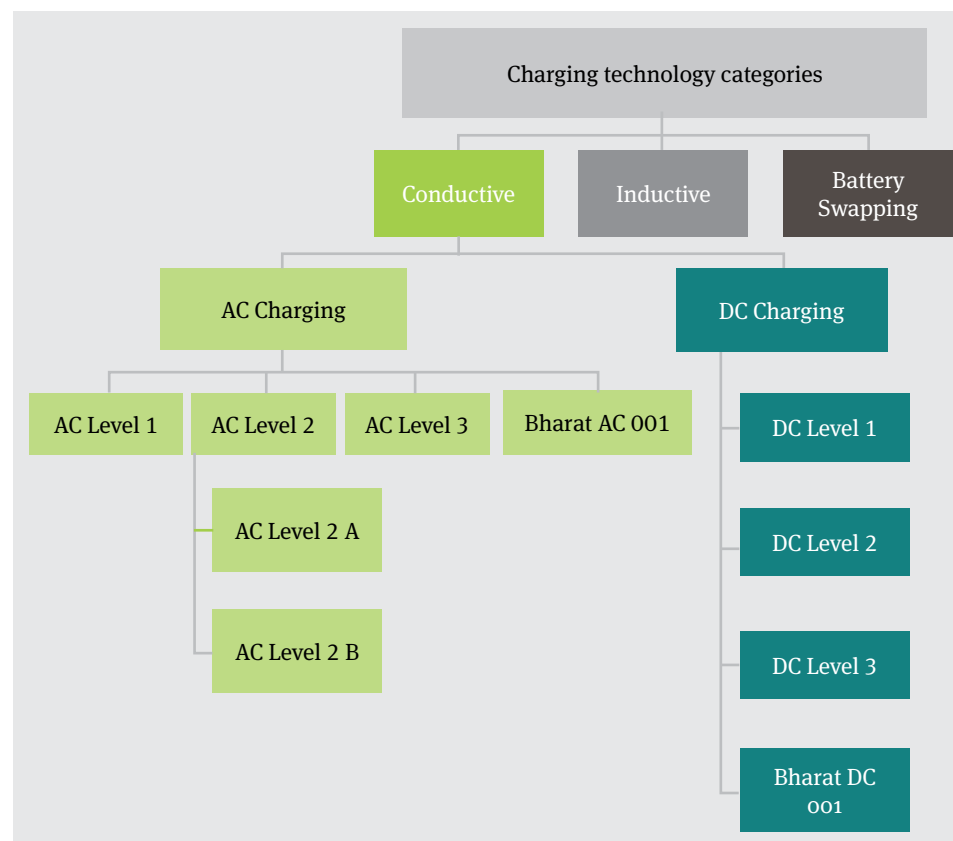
Charging technology categories

Conductive

Inductive

Battery Swapping

AC Charging

DC Charging

AC Level 1

AC Level 2

AC Level 3

Bharat AC 001

AC Level 2 A

AC Level 2 B

DC Level 1

DC Level 2

DC Level 3

Bharat DC 001